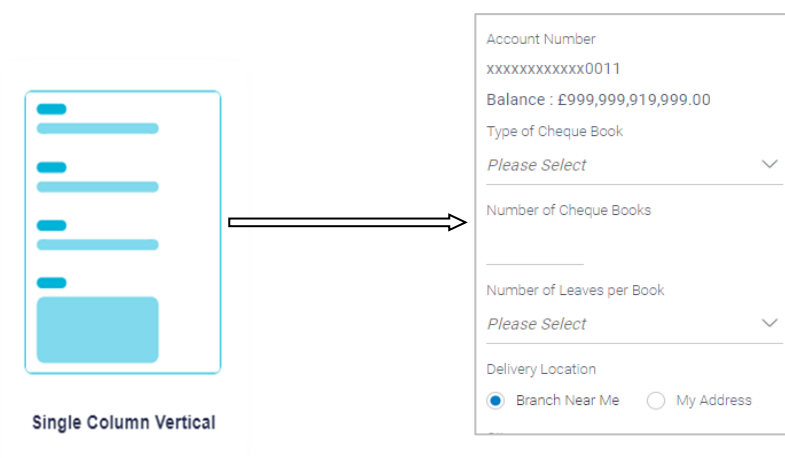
Single Column Vertical

Account Number
xxxxxxxxxxxx0011
Balance : £999,999,919,999.00
Type of Cheque Book
Please Select
Number of Cheque Books
Number of Leaves per Book
Please Select
Delivery Location
Branch Near Me
My Address